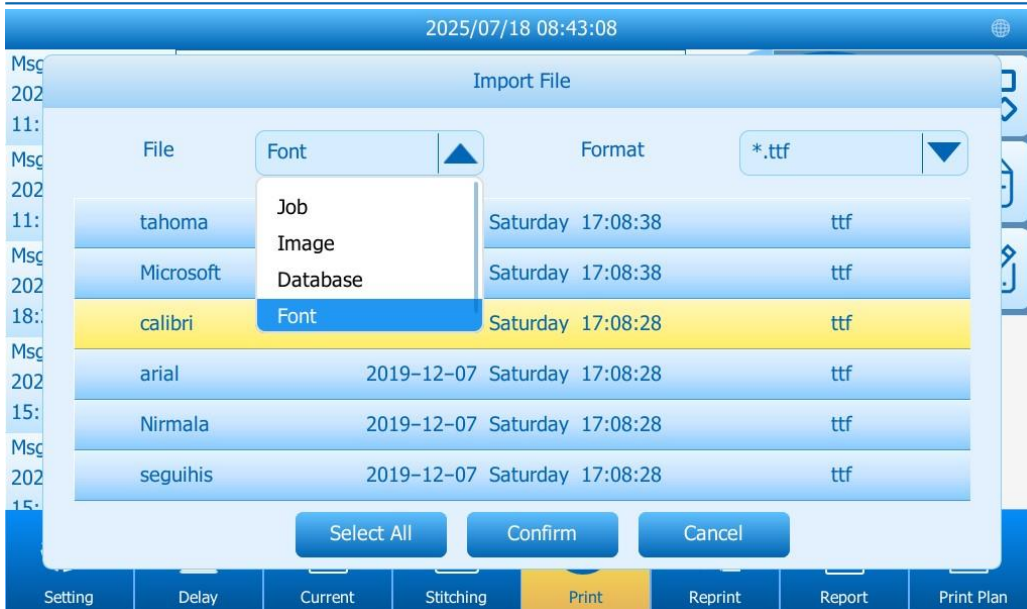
2025/07/18 08:43:08

Msg
202
11:
Msg
202
11:
Msg
202
18:
Msg
202
15:
Msg
202
15:

Import File

File | Font | Format | *.ttf

Job
Image
Database
Font

| | | |
|---|---|---|
| tahoma | Saturday 17:08:38 | ttf |
| Microsoft | Saturday 17:08:38 | ttf |
| calibri | Saturday 17:08:28 | ttf |
| arial | 2019-12-07 Saturday 17:08:28 | ttf |
| Nirmala | 2019-12-07 Saturday 17:08:28 | ttf |
| seguihis | 2019-12-07 Saturday 17:08:28 | ttf |

Select All | Confirm | Cancel

Setting | Delay | Current | Stitching | Print | Reprint | Report | Print Plan